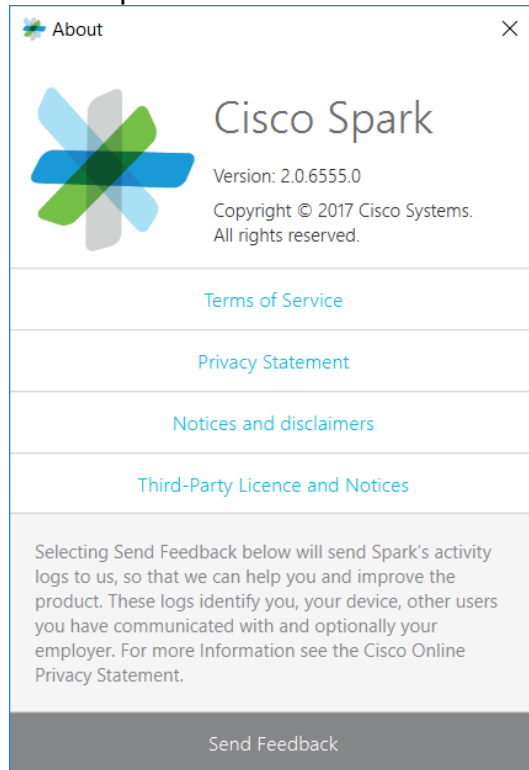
About

×

Cisco Spark

Version: 2.0.6555.0

Copyright © 2017 Cisco Systems. All rights reserved.

Terms of Service

Privacy Statement

Notices and disclaimers

Third-Party Licence and Notices

Selecting Send Feedback below will send Spark's activity logs to us, so that we can help you and improve the product. These logs identify you, your device, other users you have communicated with and optionally your employer. For more Information see the Cisco Online Privacy Statement.

Send Feedback